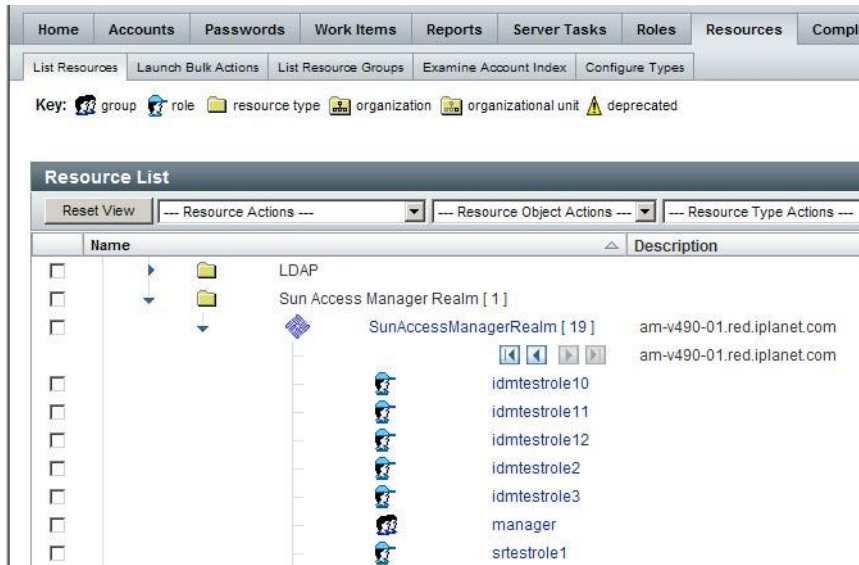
Home | Accounts | Passwords | Work Items | Reports | Server Tasks | Roles | Resources | Compl

List Resources | Launch Bulk Actions | List Resource Groups | Examine Account Index | Configure Types

Key: group role resource type organization organizational unit deprecated

Resource List

Reset View | --- Resource Actions --- | --- Resource Object Actions --- | --- Resource Type Actions ---

| Name | Description |
|---|---|
| LDAP | |
| Sun Access Manager Realm [ 1 ] | |
| SunAccessManagerRealm [ 19 ] | am-v490-01.red.iplanet.com |
| | am-v490-01.red.iplanet.com |
| idmtestrole10 | |
| idmtestrole11 | |
| idmtestrole12 | |
| idmtestrole2 | |
| idmtestrole3 | |
| manager | |
| srtestrole1 | |